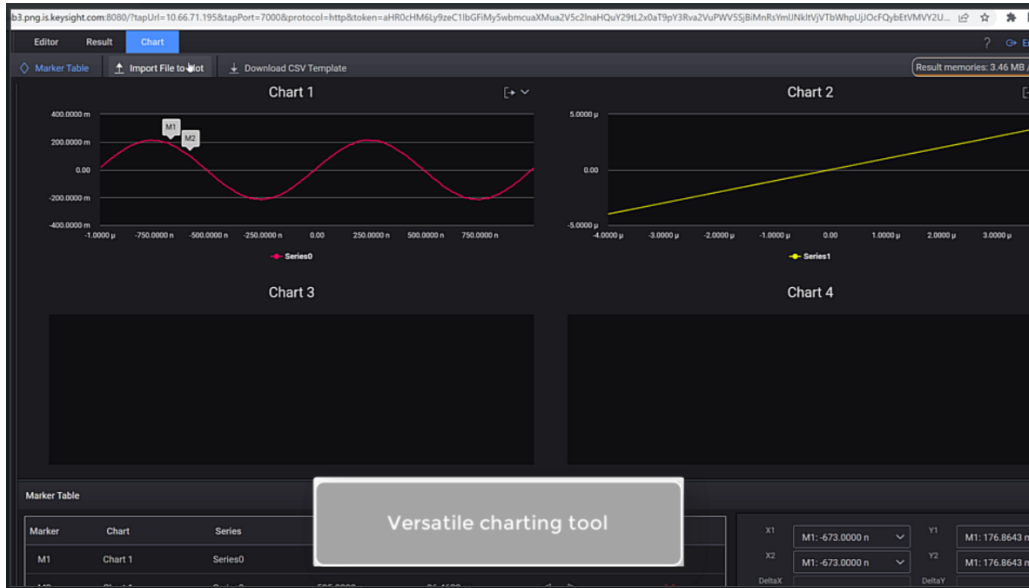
b3.png.is.keysight.com:8080/?tapUrl=10.66.71.195&tapPort=7000&protocol=http&token=aHR0cHM6Ly9zeC1lbGFiMy5wbmcuaXMua2V5c2lnaHQuY29tL2x0aT9pY3Rva2VuPWV5SjBiMnRsYmUNkltVjVTbWhpUjlOcFQybEtVMVY2U...

Editor Result Chart

Marker Table Import File to Plot Download CSV Template

Result memories: 3.46 MB

Chart 1

400.0000 m
200.0000 m
0.00
-200.0000 m
-400.0000 m

-1.0000 µ -750.0000 n -500.0000 n -250.0000 n 0.00 250.0000 n 500.0000 n 750.0000 n

M1 M2

Series0

Chart 2

5.0000 µ
0.00
-5.0000 µ

-4.0000 µ -3.0000 µ -2.0000 µ -1.0000 µ 0.00 1.0000 µ 2.0000 µ 3.0000 µ

Series1

Chart 3

Chart 4

Marker Table

| Marker | Chart | Series |
|---|---|---|
| M1 | Chart 1 | Series0 |

Versatile charting tool

X1 M1: -673.0000 n
Y1 M1: 176.8643 m
X2 M1: -673.0000 n
Y2 M1: 176.8643 m
DeltaX
DeltaY